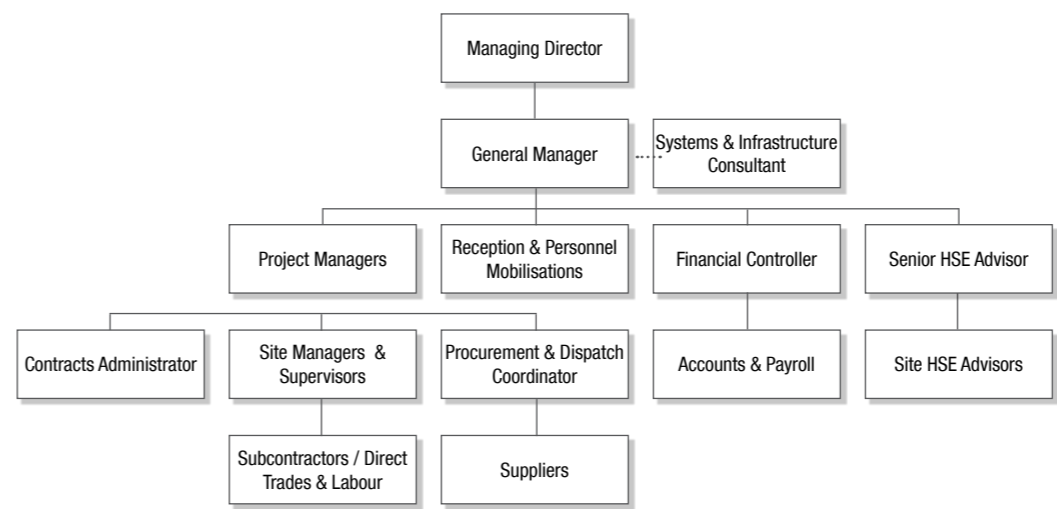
Managing Director

General Manager

Systems & Infrastructure Consultant

Project Managers

Reception & Personnel Mobilisations

Financial Controller

Senior HSE Advisor

Contracts Administrator

Site Managers & Supervisors

Procurement & Dispatch Coordinator

Accounts & Payroll

Site HSE Advisors

Subcontractors / Direct Trades & Labour

Suppliers